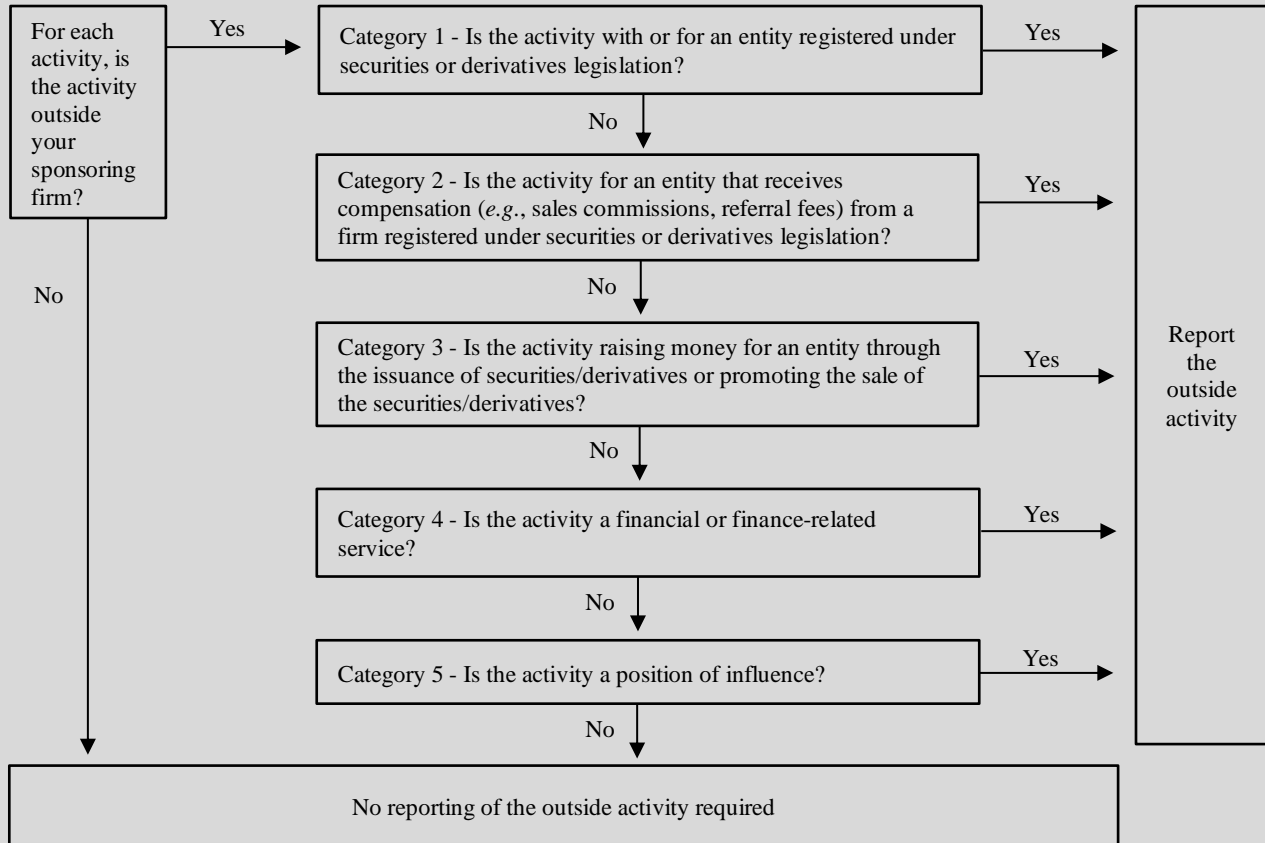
For each activity, is the activity outside your sponsoring firm?

Yes

Category 1 - Is the activity with or for an entity registered under securities or derivatives legislation?

Yes

No

Category 2 - Is the activity for an entity that receives compensation (*e.g.*, sales commissions, referral fees) from a firm registered under securities or derivatives legislation?

Yes

No

No

Category 3 - Is the activity raising money for an entity through the issuance of securities/derivatives or promoting the sale of the securities/derivatives?

Yes

Report the outside activity

No

Category 4 - Is the activity a financial or finance-related service?

Yes

No

Category 5 - Is the activity a position of influence?

Yes

No

No reporting of the outside activity required